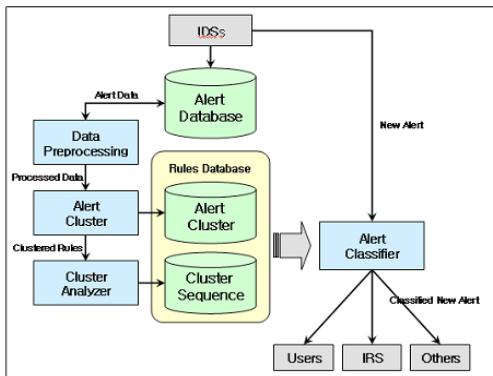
IDSs

Alert Data

Alert Database

New Alert

Data Preprocessing

Processed Data

Rules Database

Alert Cluster

Alert Cluster

Clustered Rules

Alert Classifier

Cluster Analyzer

Cluster Sequence

Classified New Alert

Users

IRS

Others